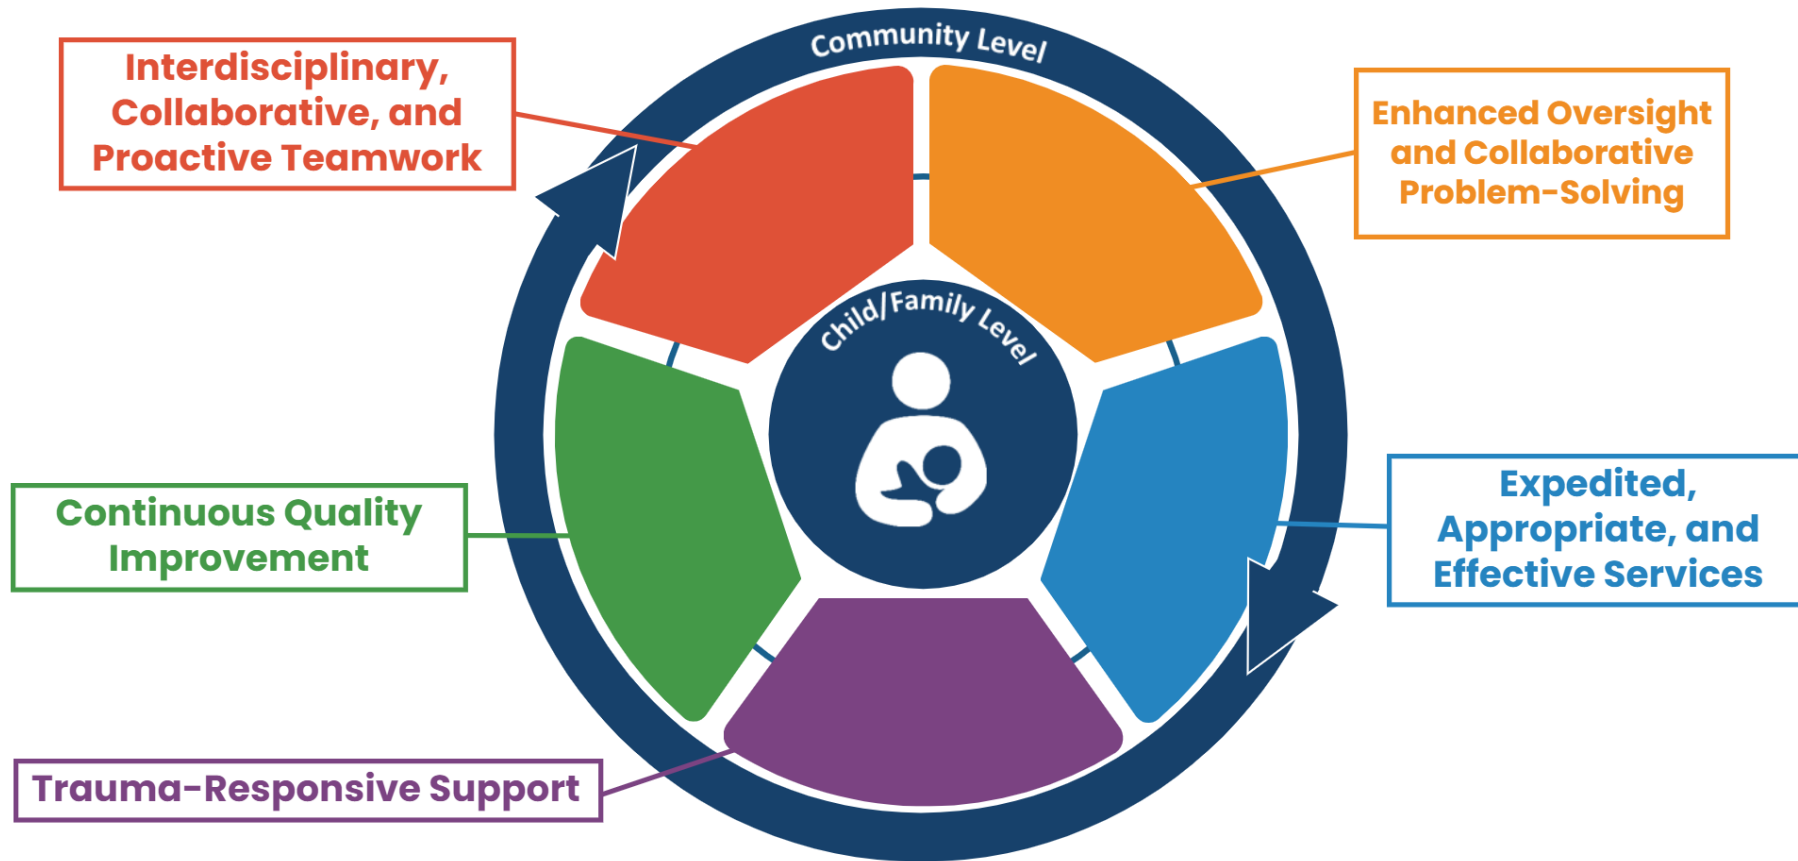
Community Level

Interdisciplinary, Collaborative, and Proactive Teamwork

Enhanced Oversight and Collaborative Problem-Solving

Child/Family Level

Continuous Quality Improvement

Expedited, Appropriate, and Effective Services

Trauma-Responsive Support